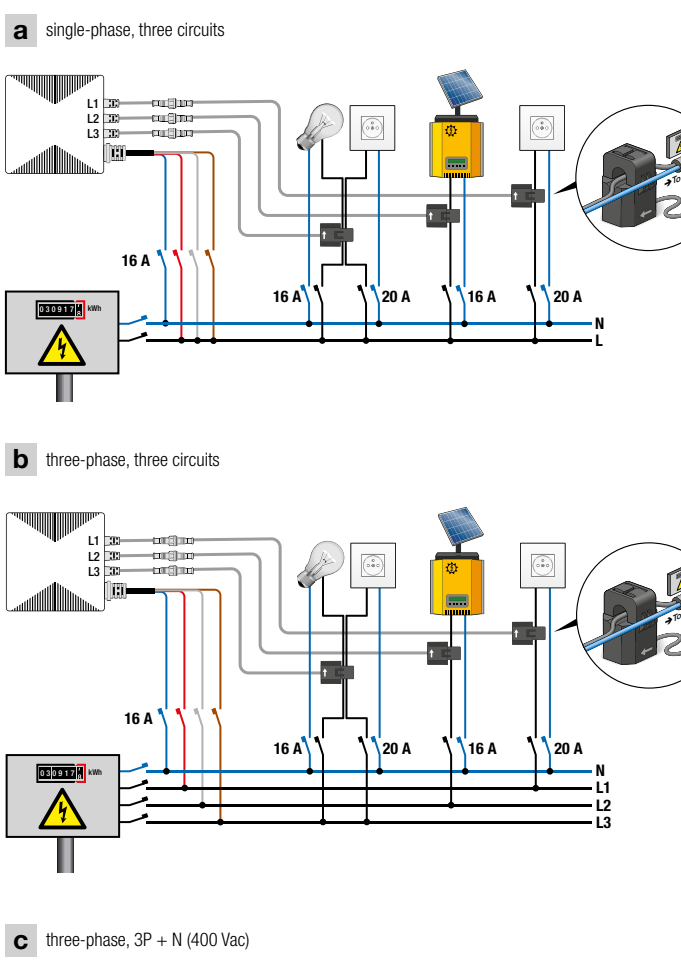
a single-phase, three circuits

L1
L2
L3

030917 kWh

16 A

16 A
20 A
16 A
20 A

N
L

To

b three-phase, three circuits

L1
L2
L3

030917 kWh

16 A

16 A
20 A
16 A
20 A

N
L1
L2
L3

To

c three-phase, 3P + N (400 Vac)